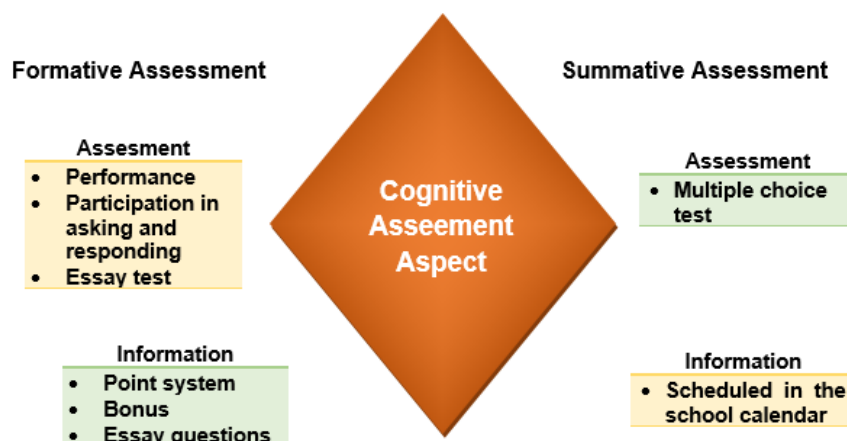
Formative Assessment

Assesment
- Performance
- Participation in asking and responding
- Essay test

Information
- Point system
- Bonus
- Essay questions

Cognitive Asseement Aspect

Summative Assessment

Assessment
- Multiple choice test

Information
- Scheduled in the school calendar